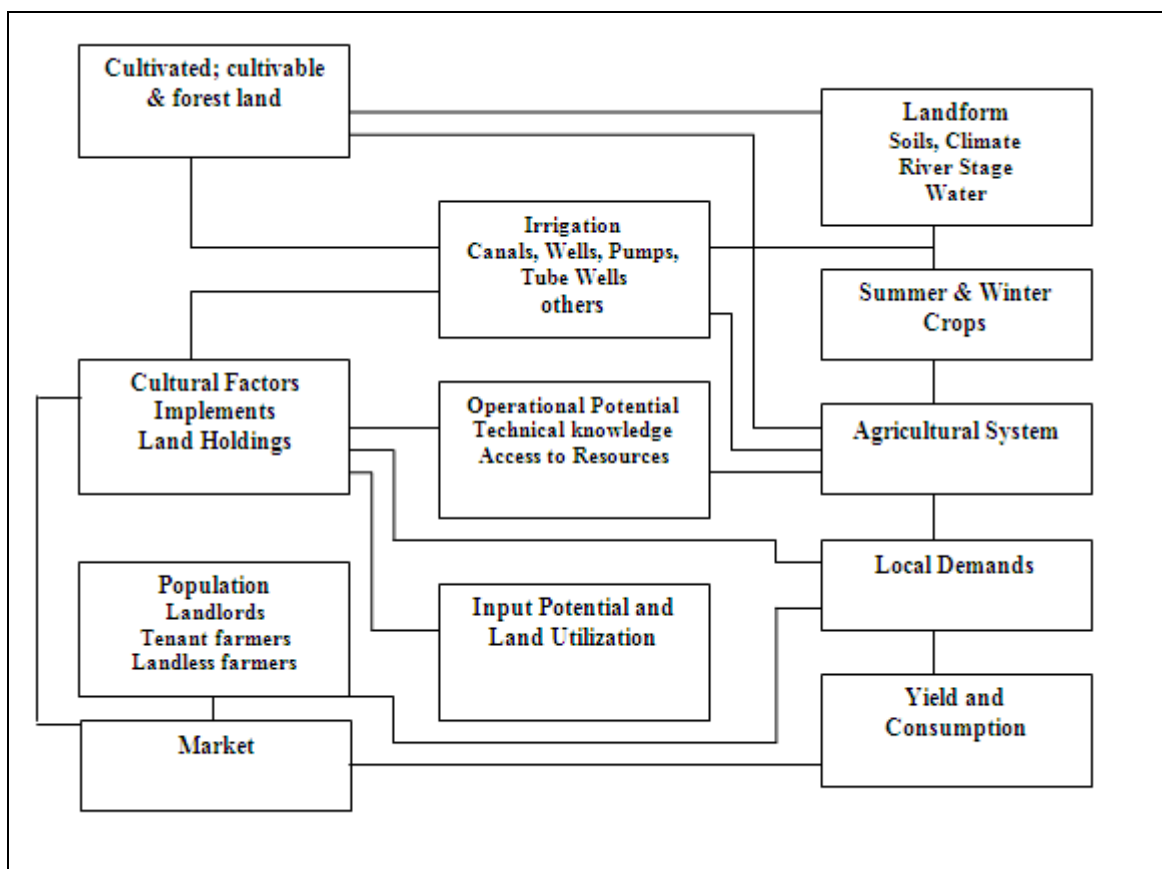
Cultivated; cultivable & forest land

Landform
Soils, Climate
River Stage
Water

Irrigation
Canals, Wells, Pumps, Tube Wells
others

Summer & Winter Crops

Cultural Factors
Implements
Land Holdings

Operational Potential
Technical knowledge
Access to Resources

Agricultural System

Local Demands

Population
Landlords
Tenant farmers
Landless farmers

Input Potential and Land Utilization

Yield and Consumption

Market